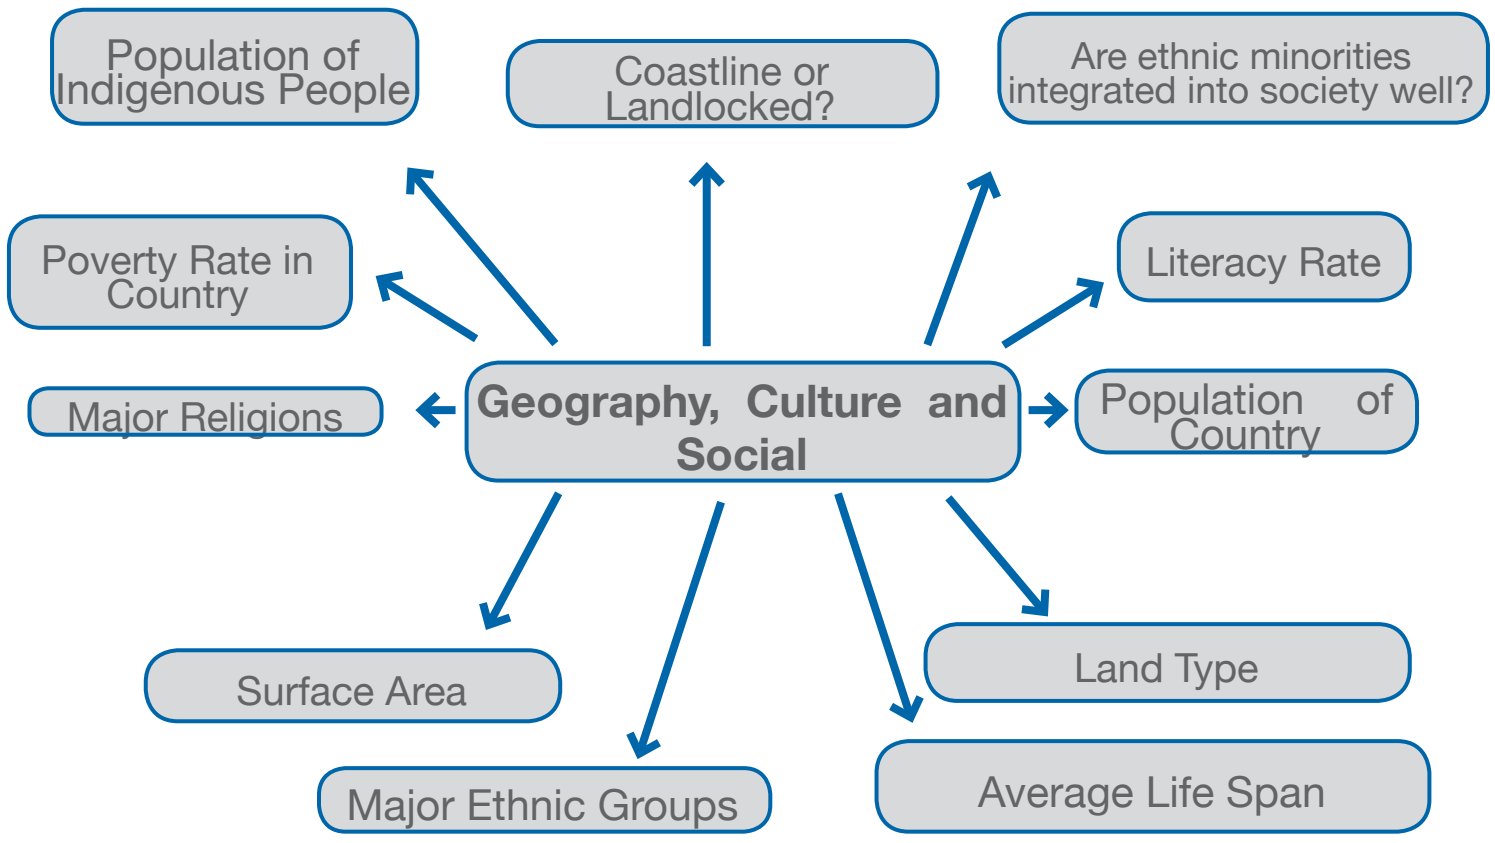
Population of Indigenous People

Coastline or Landlocked?

Are ethnic minorities integrated into society well?

Poverty Rate in Country

Literacy Rate

Major Religions

Geography, Culture and Social

Population of Country

Surface Area

Land Type

Major Ethnic Groups

Average Life Span